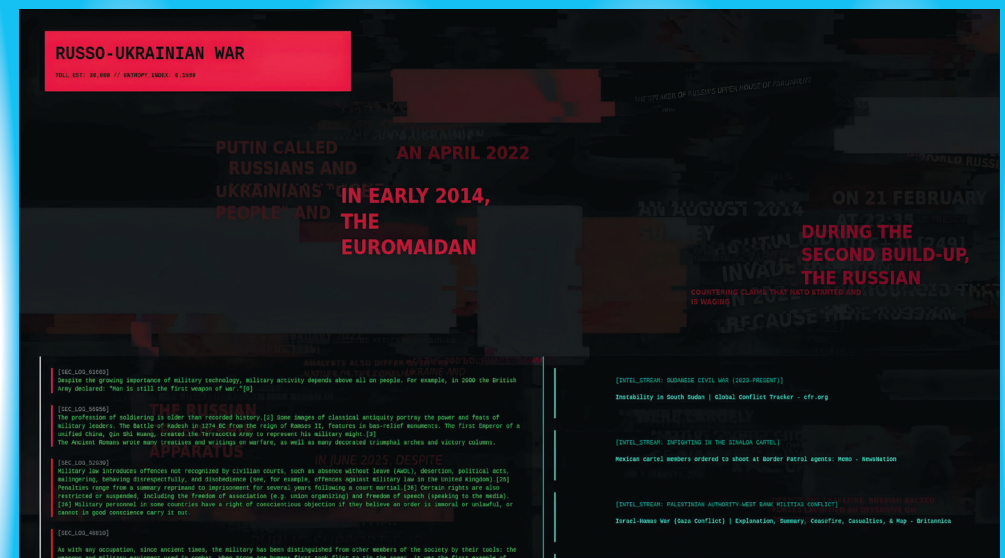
RUSSO-UKRAINIAN WAR

TOLL EST: 38,000 // ENTROPY INDEX: 0.1898

PUTIN CALLED RUSSIANS AND UKRAINIANS "ONE PEOPLE" AND

AN APRIL 2022

IN EARLY 2014, THE EUROMAIDAN

AN AUGUST 2014

ON 21 FEBRUARY

DURING THE SECOND BUILD-UP, THE RUSSIAN

COUNTERING CLAIMS THAT NATO STARTED AND IS WAGING

BECAUSE THE

THE RUSSIAN APPARATUS

IN JUNE 2025, DESPITE

[SEC_LOG_61603]
Despite the growing importance of military technology, military activity depends above all on people. For example, in 2000 the British Army declared: "Man is still the first weapon of war."[8]

[SEC_LOG_50556]
The profession of soldiering is older than recorded history.[2] Some images of classical antiquity portray the power and feats of military leaders. The Battle of Kadesh in 1274 BC from the reign of Ramses II, features in bas-relief monuments. The first Emperor of a unified China, Qin Shi Huang, created the Terracotta Army to represent his military might.[3]
The Ancient Romans wrote many treatises and writings on warfare, as well as many decorated triumphal arches and victory columns.

[SEC_LOG_52639]
Military law introduces offences not recognized by civilian courts, such as absence without leave (AWOL), desertion, political acts, malingering, behaving disrespectfully, and disobedience (see, for example, offences against military law in the United Kingdom).[26] Penalties range from a summary reprimand to imprisonment for several years following a court martial.[26] Certain rights are also restricted or suspended, including the freedom of association (e.g. union organizing) and freedom of speech (speaking to the media).[26] Military personnel in some countries have a right of conscientious objection if they believe an order is immoral or unlawful, or cannot in good conscience carry it out.

[SEC_LOG_46810]
As with any occupation, since ancient times, the military has been distinguished from other members of the society by their tools: the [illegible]

[INTEL_STREAM: SUDANESE CIVIL WAR (2023-PRESENT)]
Instability in South Sudan | Global Conflict Tracker - cfr.org

[INTEL_STREAM: INFIGHTING IN THE SINALOA CARTEL]
Mexican cartel members ordered to shoot at Border Patrol agents: Memo - NewsNation

[INTEL_STREAM: PALESTINIAN AUTHORITY-WEST BANK MILITIAS CONFLICT]
Israel-Hamas War (Gaza Conflict) | Explanation, Summary, Ceasefire, Casualties, & Map - Britannica